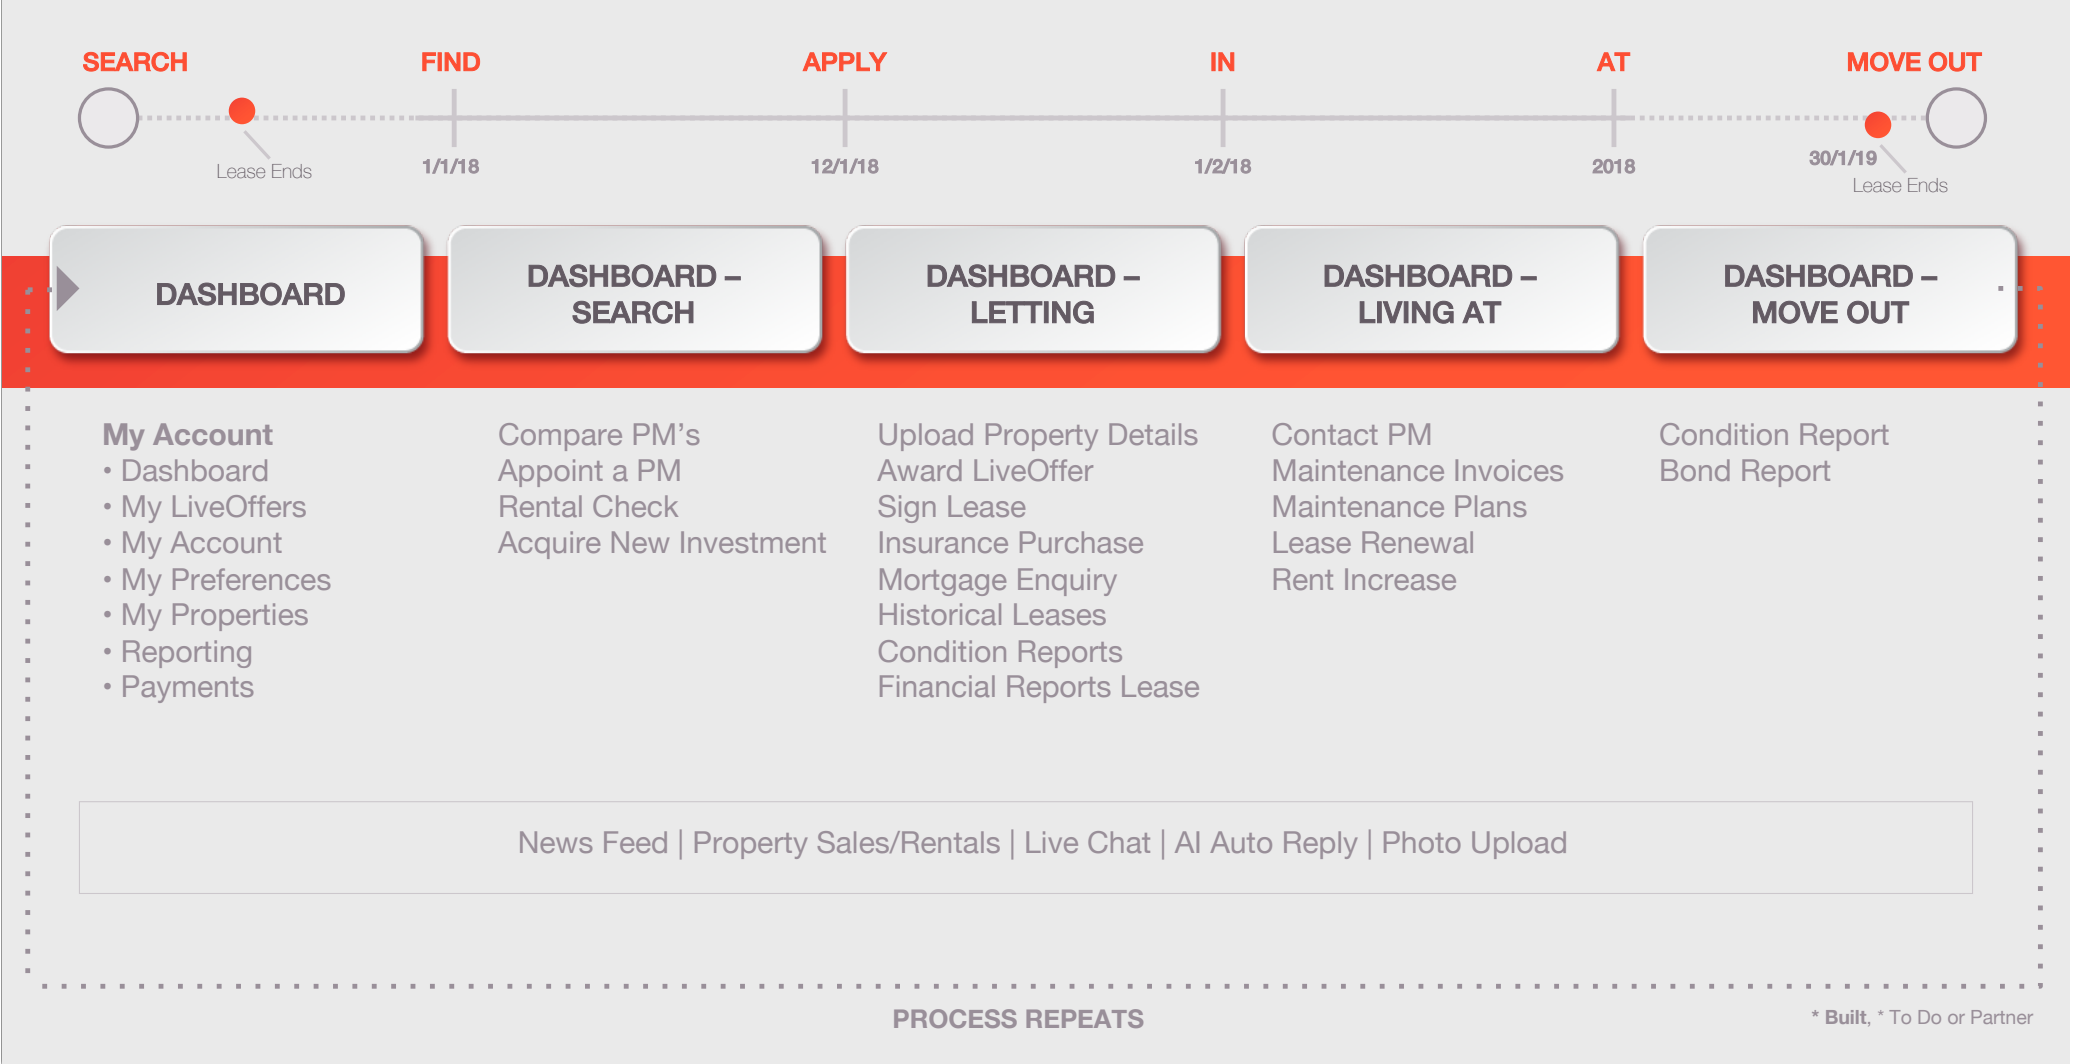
SEARCH FIND APPLY IN AT MOVE OUT

Lease Ends 1/1/18 12/1/18 1/2/18 2018 30/1/19 Lease Ends

DASHBOARD

DASHBOARD – SEARCH

DASHBOARD – LETTING

DASHBOARD – LIVING AT

DASHBOARD – MOVE OUT

My Account
• Dashboard
• My LiveOffers
• My Account
• My Preferences
• My Properties
• Reporting
• Payments

Compare PM's
Appoint a PM
Rental Check
Acquire New Investment

Upload Property Details
Award LiveOffer
Sign Lease
Insurance Purchase
Mortgage Enquiry
Historical Leases
Condition Reports
Financial Reports Lease

Contact PM
Maintenance Invoices
Maintenance Plans
Lease Renewal
Rent Increase

Condition Report
Bond Report

News Feed | Property Sales/Rentals | Live Chat | AI Auto Reply | Photo Upload

PROCESS REPEATS

* Built, * To Do or Partner